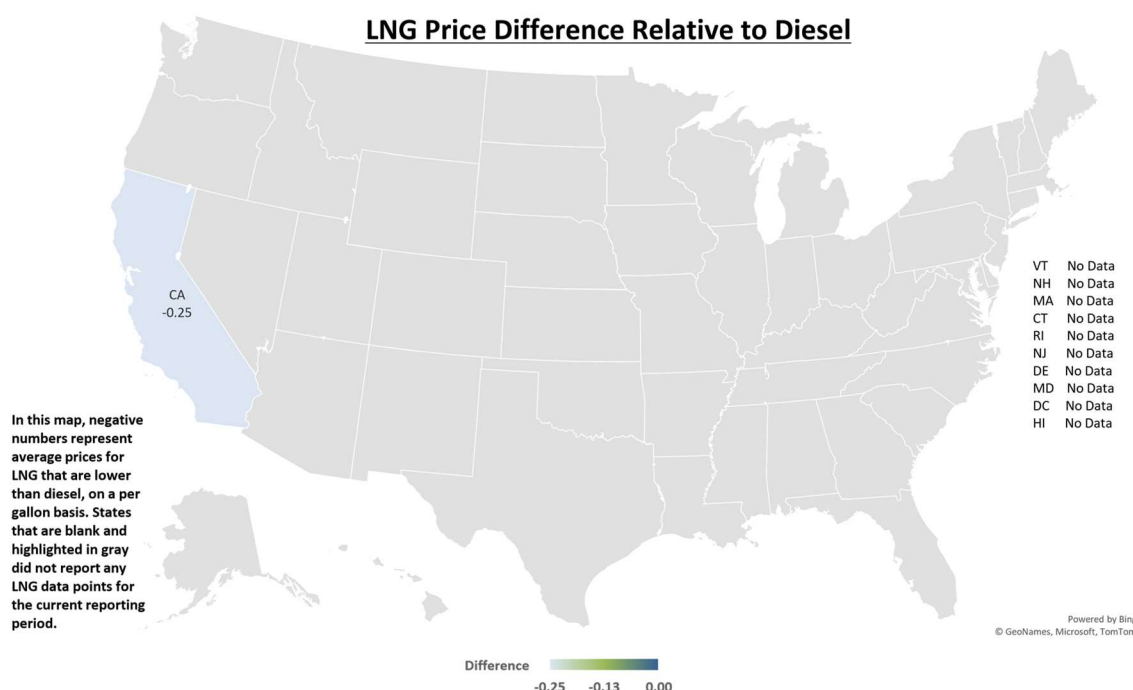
LNG Price Difference Relative to Diesel

CA
-0.25

| | |
|---|---|
| VT | No Data |
| NH | No Data |
| MA | No Data |
| CT | No Data |
| RI | No Data |
| NJ | No Data |
| DE | No Data |
| MD | No Data |
| DC | No Data |
| HI | No Data |

In this map, negative numbers represent average prices for LNG that are lower than diesel, on a per gallon basis. States that are blank and highlighted in gray did not report any LNG data points for the current reporting period.

Powered by Bin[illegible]
© GeoNames, Microsoft, TomTo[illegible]

Difference
-0.25 -0.13 0.00